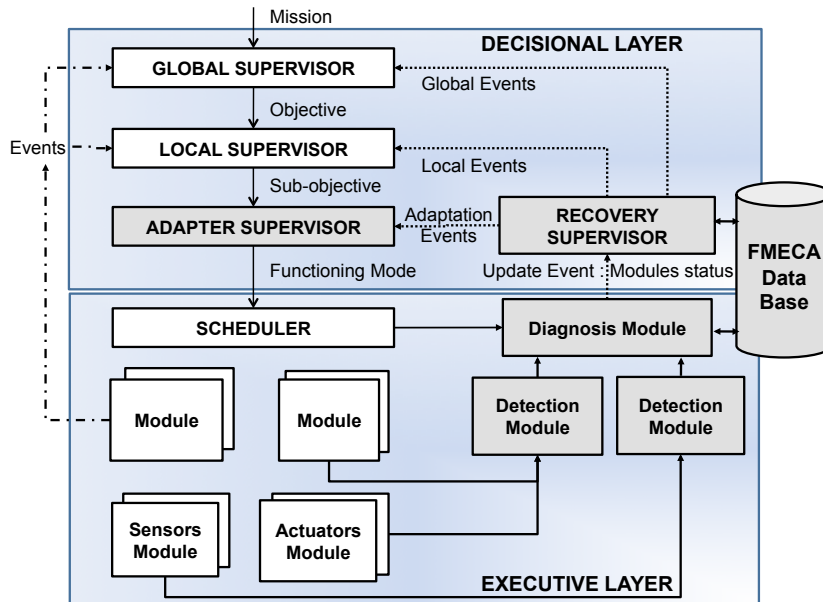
Mission

DECISIONAL LAYER

GLOBAL SUPERVISOR

Global Events

Objective

Events

LOCAL SUPERVISOR

Local Events

Sub-objective

ADAPTER SUPERVISOR

Adaptation Events

RECOVERY SUPERVISOR

FMECA Data Base

Functioning Mode

Update Event

Modules status

SCHEDULER

Diagnosis Module

Module

Module

Detection Module

Detection Module

Sensors Module

Actuators Module

EXECUTIVE LAYER